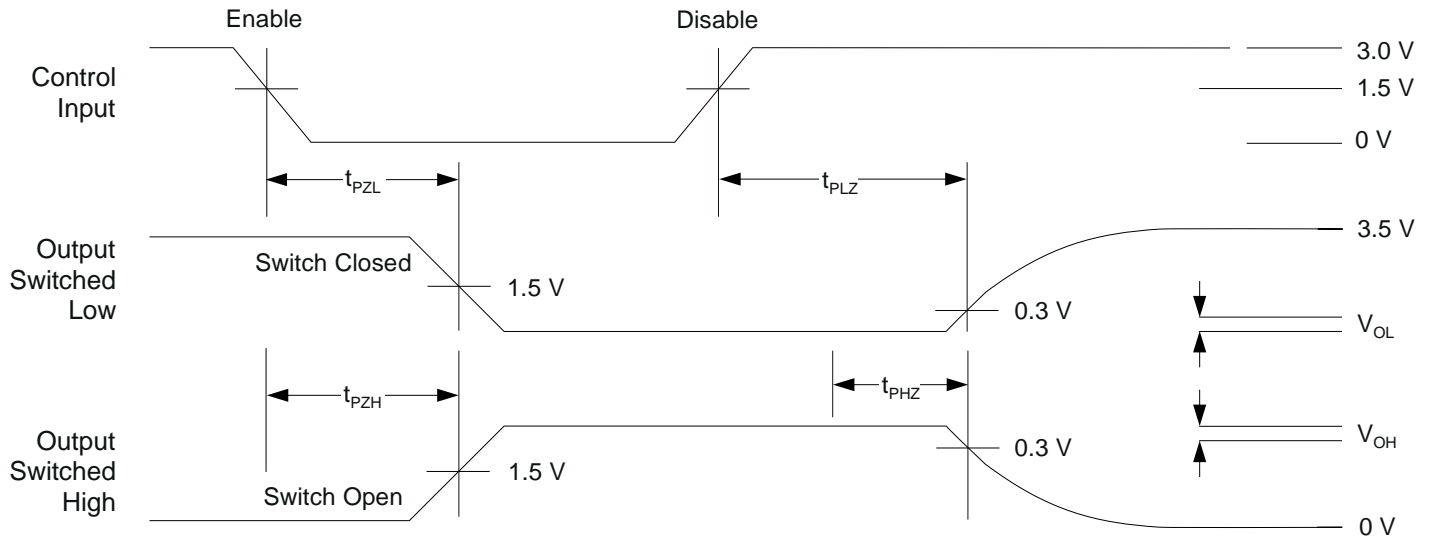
Enable

Disable

3.0 V

Control Input

1.5 V

0 V

$t_{PZL}$

$t_{PLZ}$

Output Switched Low

3.5 V

Switch Closed

1.5 V

0.3 V

$V_{OL}$

$t_{PZH}$

$t_{PHZ}$

$V_{OH}$

Output Switched High

0.3 V

1.5 V

Switch Open

0 V